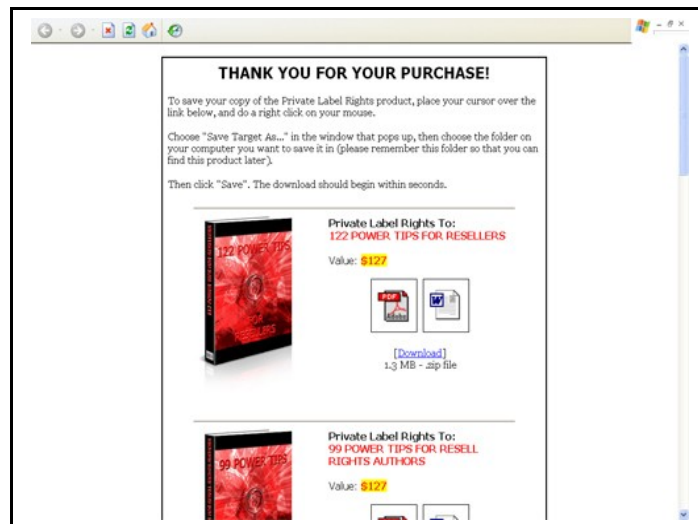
THANK YOU FOR YOUR PURCHASE!

To save your copy of the Private Label Rights product, place your cursor over the link below, and do a right click on your mouse.

Choose "Save Target As..." in the window that pops up, then choose the folder on your computer you want to save it in (please remember this folder so that you can find this product later).

Then click "Save". The download should begin within seconds.

122 POWER TIPS

RESELLERS

Private Label Rights To:
122 POWER TIPS FOR RESELLERS

Value: $127

PDF

W

[Download]
1.3 MB - .zip file

99 POWER TIPS

Private Label Rights To:
99 POWER TIPS FOR RESELL RIGHTS AUTHORS

Value: $127